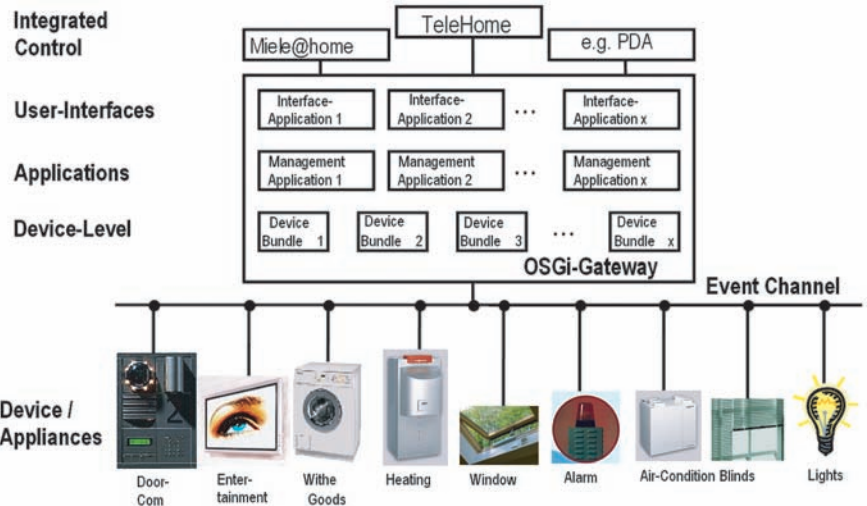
Integrated Control

TeleHome

Miele@home

e.g. PDA

User-Interfaces

Interface-Application 1

Interface-Application 2

...

Interface-Application x

Applications

Management Application 1

Management Application 2

...

Management Application x

Device-Level

Device Bundle 1

Device Bundle 2

Device Bundle 3

...

Device Bundle x

OSGi-Gateway

Event Channel

Device / Appliances

Door-Com

Enter-tainment

Withe Goods

Heating

Window

Alarm

Air-Condition

Blinds

Lights